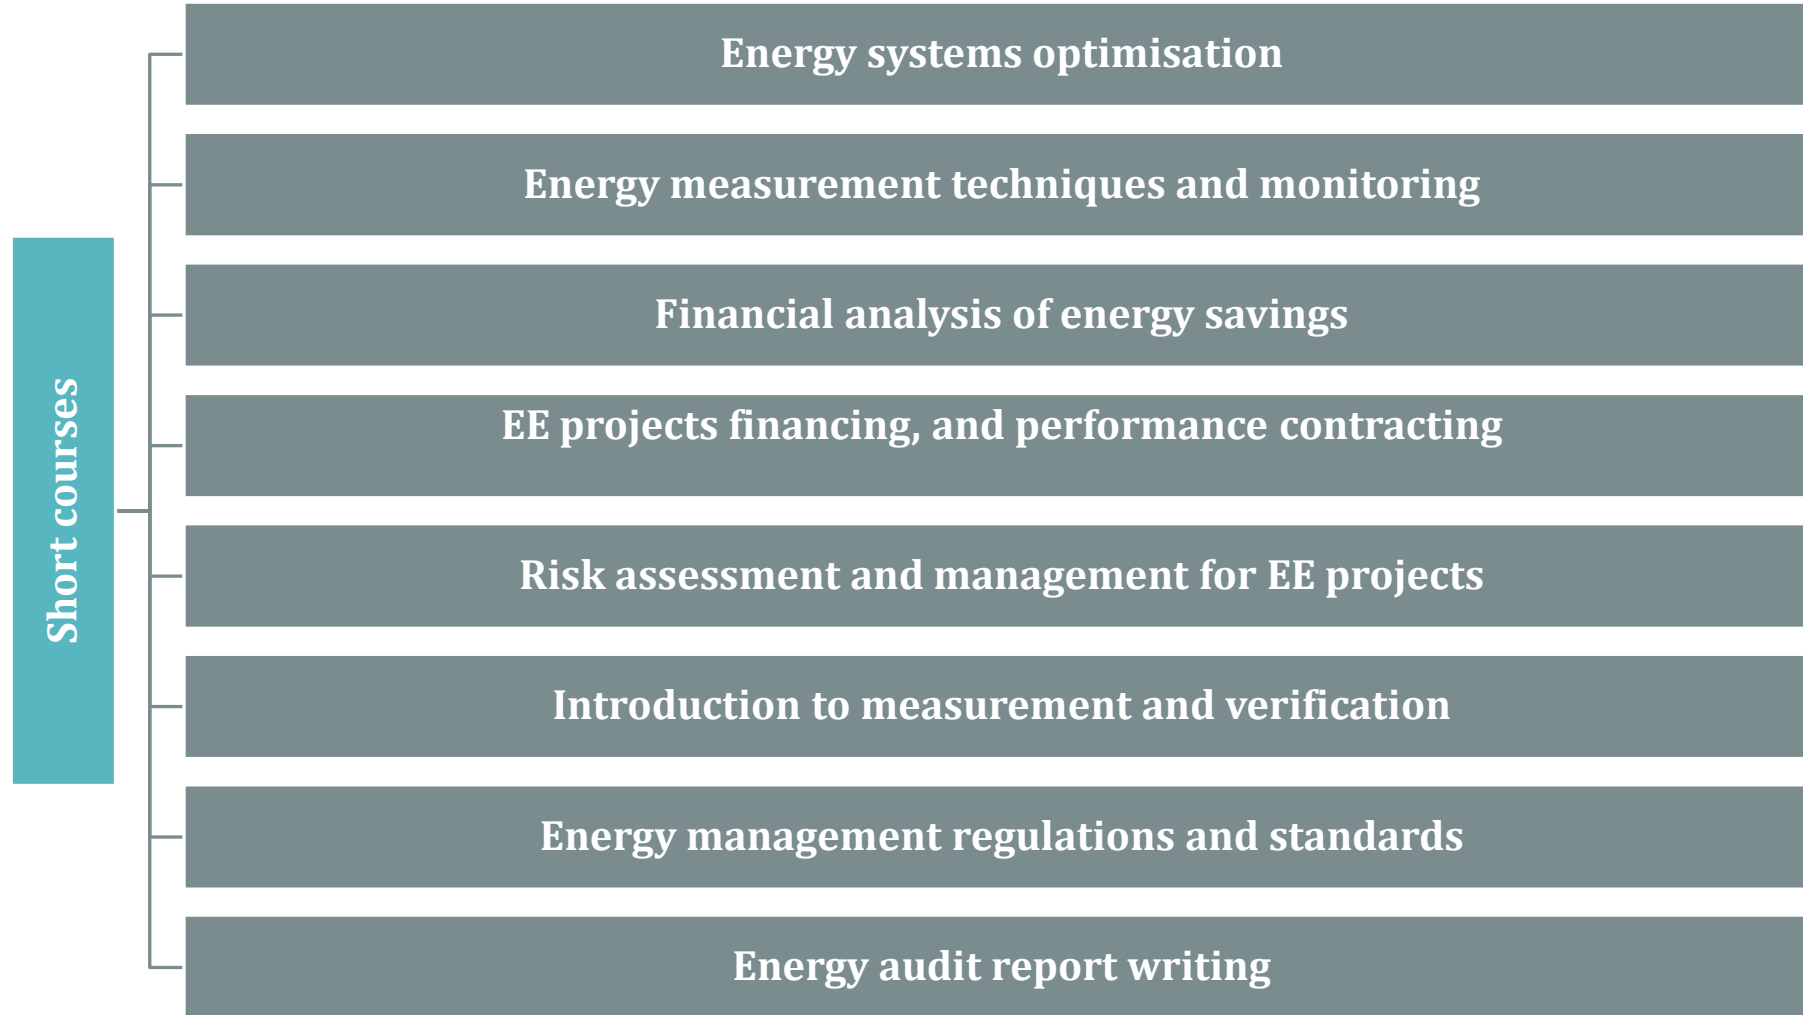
Short courses

Energy systems optimisation

Energy measurement techniques and monitoring

Financial analysis of energy savings

EE projects financing, and performance contracting

Risk assessment and management for EE projects

Introduction to measurement and verification

Energy management regulations and standards

Energy audit report writing